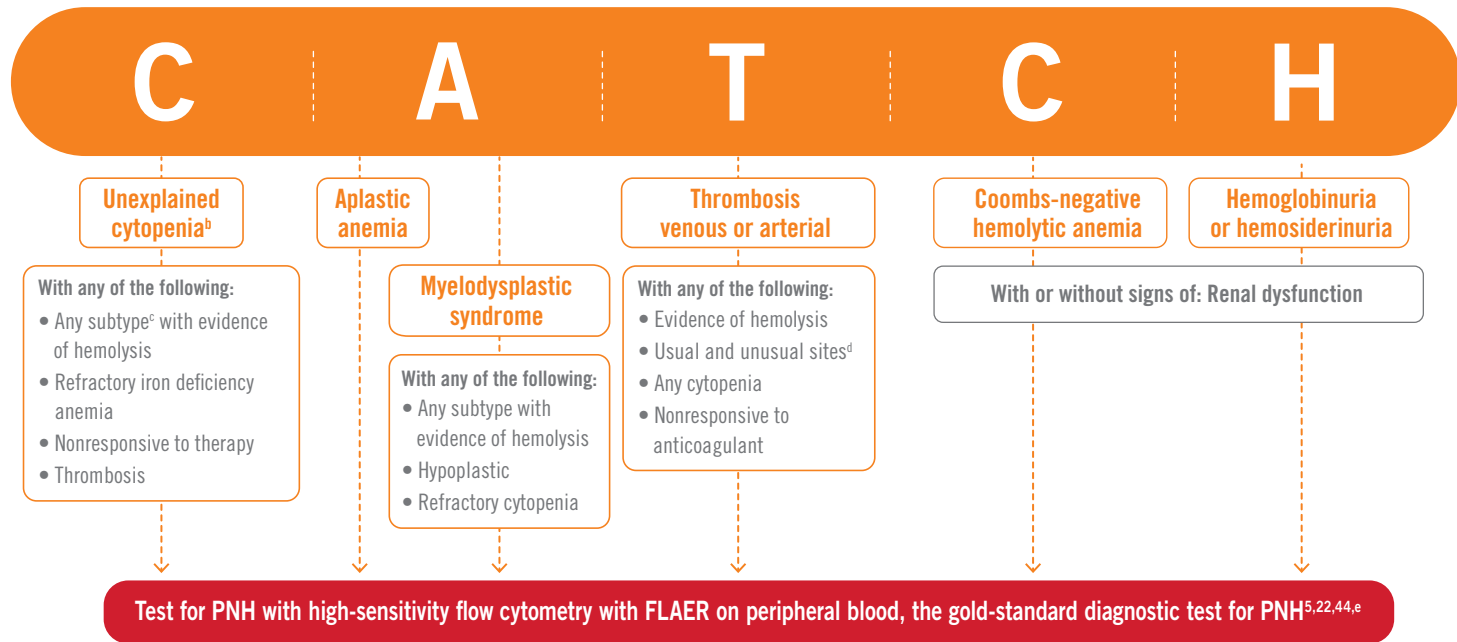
C A T C H

Unexplained cytopenia$^{b}$

With any of the following:
• Any subtype$^{c}$ with evidence of hemolysis
• Refractory iron deficiency anemia
• Nonresponsive to therapy
• Thrombosis

Aplastic anemia

Myelodysplastic syndrome

With any of the following:
• Any subtype with evidence of hemolysis
• Hypoplastic
• Refractory cytopenia

Thrombosis venous or arterial

With any of the following:
• Evidence of hemolysis
• Usual and unusual sites$^{d}$
• Any cytopenia
• Nonresponsive to anticoagulant

Coombs-negative hemolytic anemia

Hemoglobinuria or hemosiderinuria

With or without signs of: Renal dysfunction

Test for PNH with high-sensitivity flow cytometry with FLAER on peripheral blood, the gold-standard diagnostic test for PNH$^{5,22,44,e}$